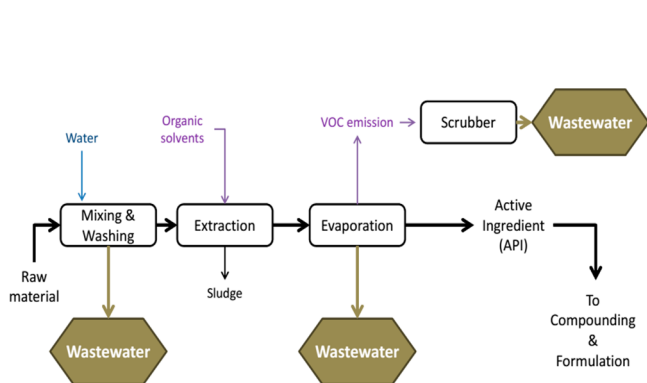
Water

Organic solvents

VOC emission

Scrubber

Wastewater

Mixing & Washing

Extraction

Evaporation

Active Ingredient (API)

Raw material

Sludge

To Compounding & Formulation

Wastewater

Wastewater